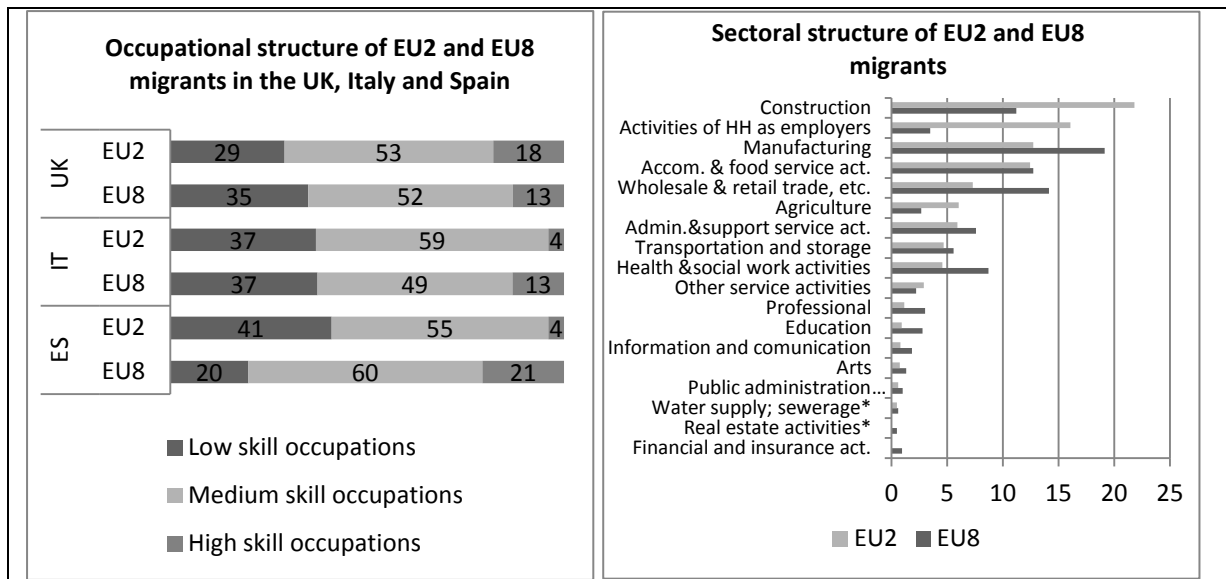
Occupational structure of EU2 and EU8 migrants in the UK, Italy and Spain

| | | Low | Medium | High |
|---|---|---|---|---|
| UK | EU2 | 29 | 53 | 18 |
| | EU8 | 35 | 52 | 13 |
| IT | EU2 | 37 | 59 | 4 |
| | EU8 | 37 | 49 | 13 |
| ES | EU2 | 41 | 55 | 4 |
| | EU8 | 20 | 60 | 21 |

Low skill occupations
Medium skill occupations
High skill occupations

Sectoral structure of EU2 and EU8 migrants

Construction
Activities of HH as employers
Manufacturing
Accom. & food service act.
Wholesale & retail trade, etc.
Agriculture
Admin.&support service act.
Transportation and storage
Health &social work activities
Other service activities
Professional
Education
Information and comunication
Arts
Public administration...
Water supply; sewerage*
Real estate activities*
Financial and insurance act.

0 5 10 15 20 25

EU2 EU8